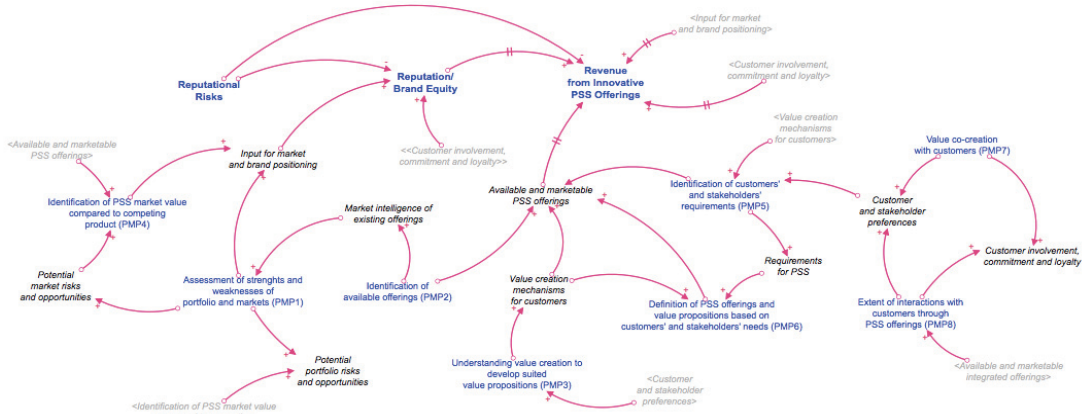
<Input for market and brand positioning>

Reputational Risks

Reputation/ Brand Equity

Revenue from Innovative PSS Offerings

<Customer involvement, commitment and loyalty>

<Available and marketable PSS offerings>

Input for market and brand positioning

<<Customer involvement, commitment and loyalty>>

<Value creation mechanisms for customers>

Value co-creation with customers (PMP7)

Identification of PSS market value compared to competing product (PMP4)

Market intelligence of existing offerings

Available and marketable PSS offerings

Identification of customers' and stakeholders' requirements (PMP5)

Customer and stakeholder preferences

Potential market risks and opportunities

Assessment of strenghts and weaknesses of portfolio and markets (PMP1)

Identification of available offerings (PMP2)

Requirements for PSS

Customer involvement, commitment and loyalty

Value creation mechanisms for customers

Definition of PSS offerings and value propositions based on customers' and stakeholders' needs (PMP6)

Extent of interactions with customers through PSS offerings (PMP8)

Potential portfolio risks and opportunities

Understanding value creation to develop suited value propositions (PMP3)

<Customer and stakeholder preferences>

<Available and marketable integrated offerings>

<Identification of PSS market value